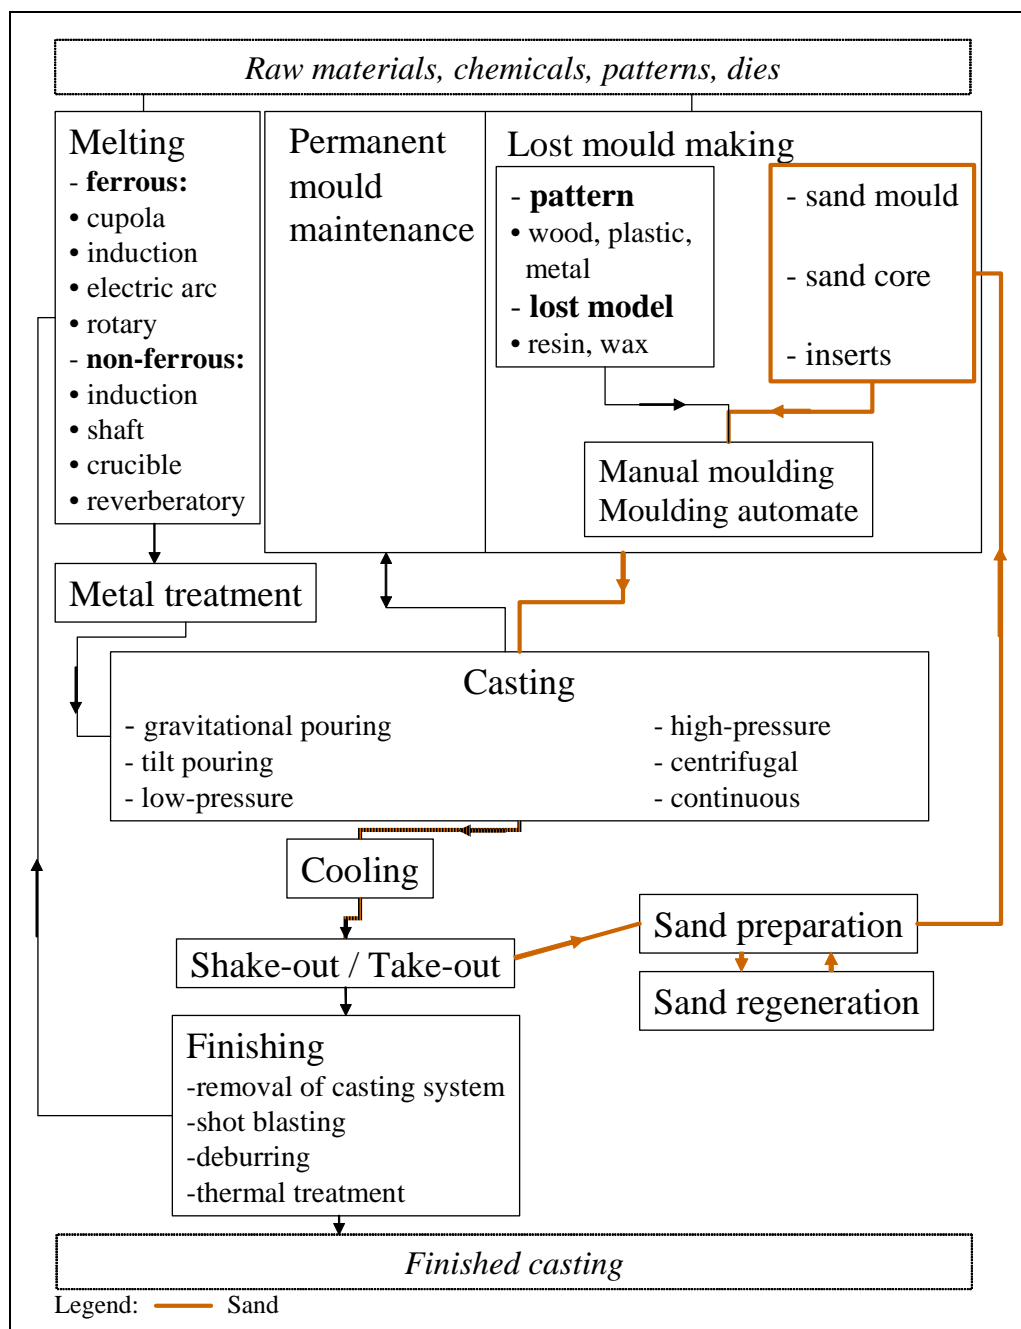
Raw materials, chemicals, patterns, dies

Melting
- ferrous:
• cupola
• induction
• electric arc
• rotary
- non-ferrous:
• induction
• shaft
• crucible
• reverberatory

Permanent mould maintenance

Lost mould making
- pattern
• wood, plastic, metal
- lost model
• resin, wax

- sand mould
- sand core
- inserts

Manual moulding
Moulding automate

Metal treatment

Casting
- gravitational pouring
- tilt pouring
- low-pressure
- high-pressure
- centrifugal
- continuous

Cooling

Shake-out / Take-out

Sand preparation

Sand regeneration

Finishing
-removal of casting system
-shot blasting
-deburring
-thermal treatment

Finished casting

Legend: Sand